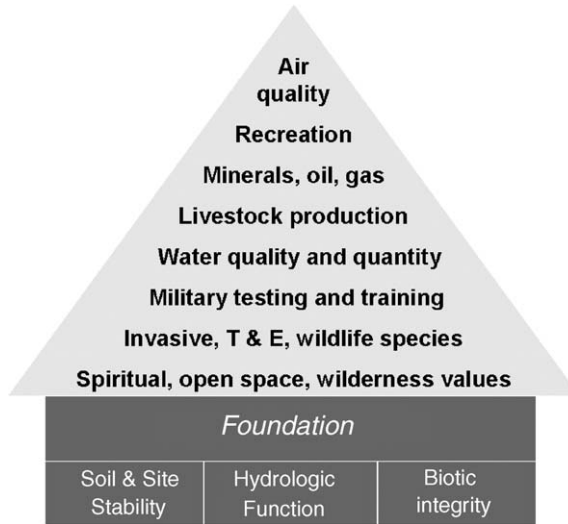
Air quality

Recreation

Minerals, oil, gas

Livestock production

Water quality and quantity

Military testing and training

Invasive, T & E, wildlife species

Spiritual, open space, wilderness values

Foundation

| Soil & Site Stability | Hydrologic Function | Biotic integrity |
|---|---|---|